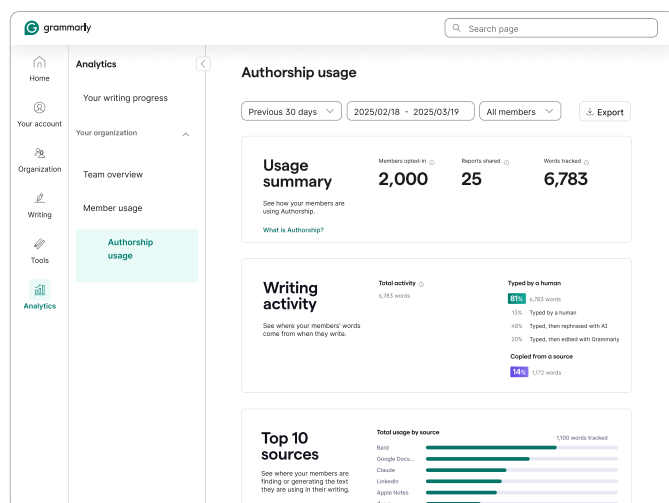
grammarly

Search page

Home

Your account

Organization

Writing

Tools

Analytics

Analytics

Your writing progress

Your organization

Team overview

Member usage

Authorship usage

Authorship usage

Previous 30 days

2025/02/18 - 2025/03/19

All members

Export

Usage summary

See how your members are using Authorship.

What is Authorship?

Members opted-in

2,000

Reports shared

25

Words tracked

6,783

Writing activity

See where your members' words come from when they write.

Total activity

6,783 words

Typed by a human

81% 6,783 words

12% Typed by a human

48% Typed, then rephrased with AI

20% Typed, then edited with Grammarly

Copied from a source

14% 1,172 words

Top 10 sources

See where your members are finding or generating the text they are using in their writing.

Total usage by source

1,100 words tracked

Bard

Google Docs...

Claude

LinkedIn

Apple Notes